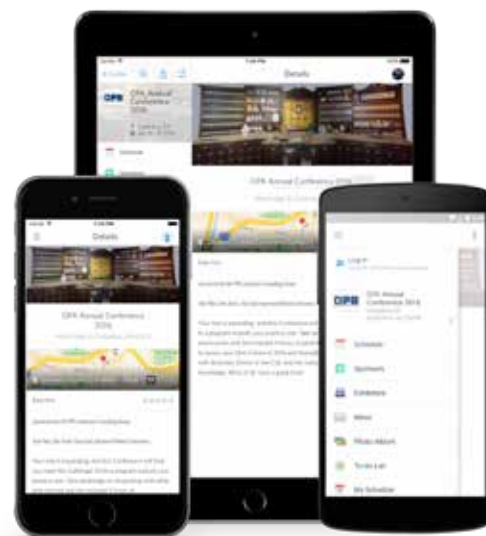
Details

OPA Annual Conference 2016

OPA Annual Conference 2016

Details

OPA Annual Conference 2016

OPA

OPA Annual Conference 2016

Schedule

Sponsors

Exhibitors

Maps

Photo Album

To-do List

My Schedule